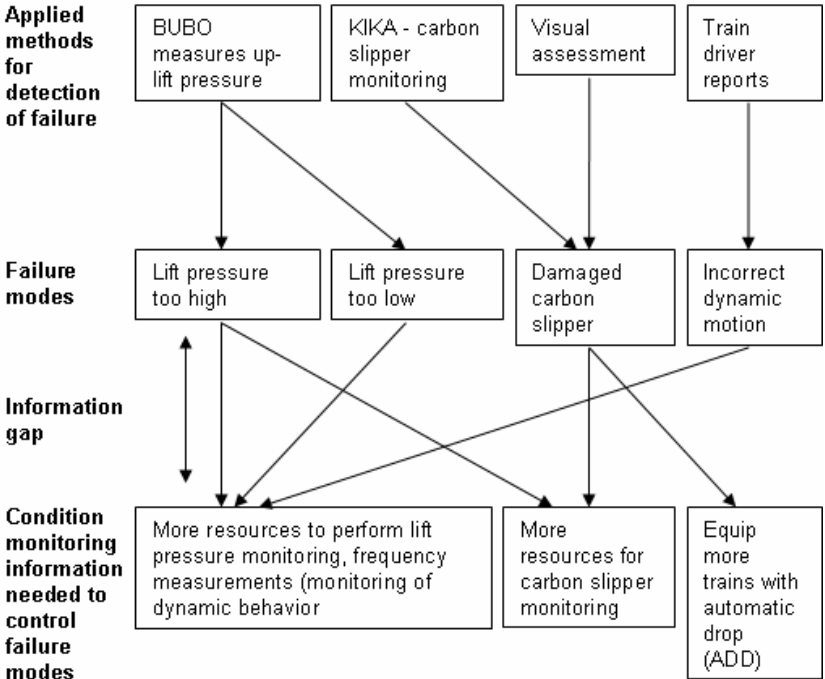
Applied methods for detection of failure

BUBO measures uplift pressure

KIKA - carbon slipper monitoring

Visual assessment

Train driver reports

Failure modes

Lift pressure too high

Lift pressure too low

Damaged carbon slipper

Incorrect dynamic motion

Information gap

Condition monitoring information needed to control failure modes

More resources to perform lift pressure monitoring, frequency measurements (monitoring of dynamic behavior

More resources for carbon slipper monitoring

Equip more trains with automatic drop (ADD)